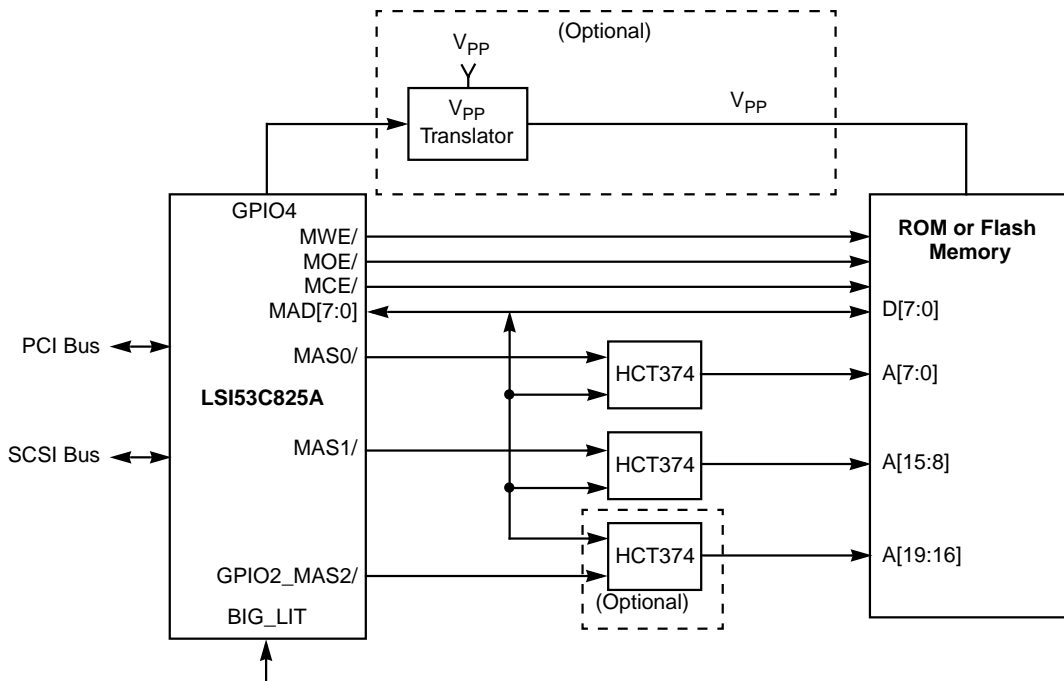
(Optional)

$V_{PP}$

$V_{PP}$ Translator

$V_{PP}$

GPIO4
MWE/
MOE/
MCE/
MAD[7:0]
MAS0/

PCI Bus

LSI53C825A

SCSI Bus

MAS1/

GPIO2_MAS2/

BIG_LIT

HCT374

HCT374

HCT374

(Optional)

ROM or Flash Memory

D[7:0]

A[7:0]

A[15:8]

A[19:16]